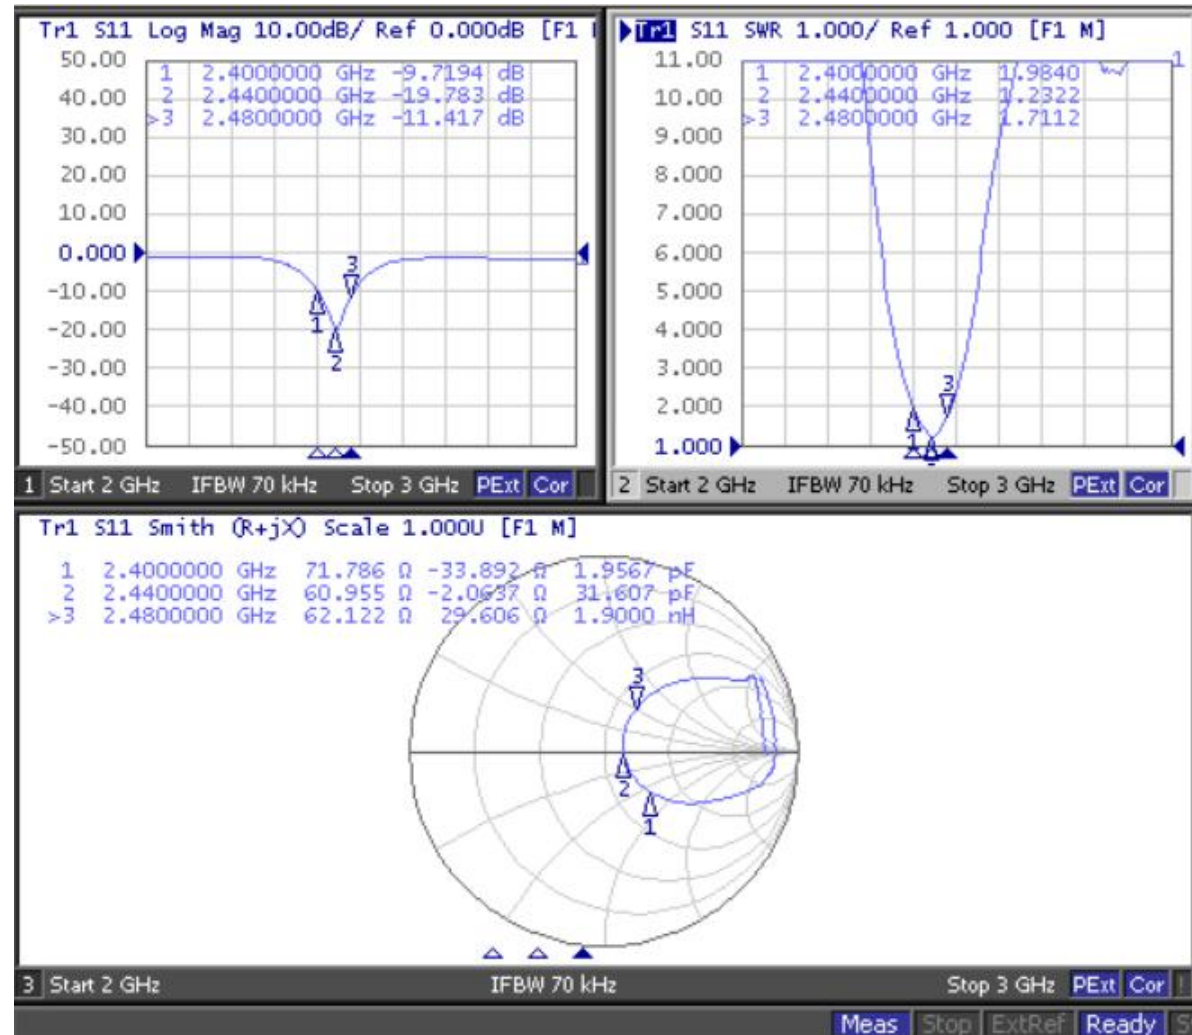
Tr1 S11 Log Mag 10.00dB/ Ref 0.000dB [F1

50.00
40.00
30.00
20.00
10.00
0.000
-10.00
-20.00
-30.00
-40.00
-50.00

1 2.4000000 GHz -9.7194 dB
2 2.4400000 GHz -19.783 dB
>3 2.4800000 GHz -11.417 dB

3
1
2

1 Start 2 GHz IFBW 70 kHz Stop 3 GHz PExt Cor

Tr1 S11 SWR 1.000/ Ref 1.000 [F1 M]

11.00
10.00
9.000
8.000
7.000
6.000
5.000
4.000
3.000
2.000
1.000

1 2.4000000 GHz 1.9840
2 2.4400000 GHz 1.2322
>3 2.4800000 GHz 1.7112

3
1
2

2 Start 2 GHz IFBW 70 kHz Stop 3 GHz PExt Cor

Tr1 S11 Smith (R+jX) Scale 1.000U [F1 M]

1 2.4000000 GHz 71.786 Ω -33.892 Ω 1.9567 pF
2 2.4400000 GHz 60.955 Ω -2.0637 Ω 31.607 pF
>3 2.4800000 GHz 62.122 Ω 29.606 Ω 1.9000 nH

3
2
1

3 Start 2 GHz IFBW 70 kHz Stop 3 GHz PExt Cor

Meas Stop ExtRef Ready